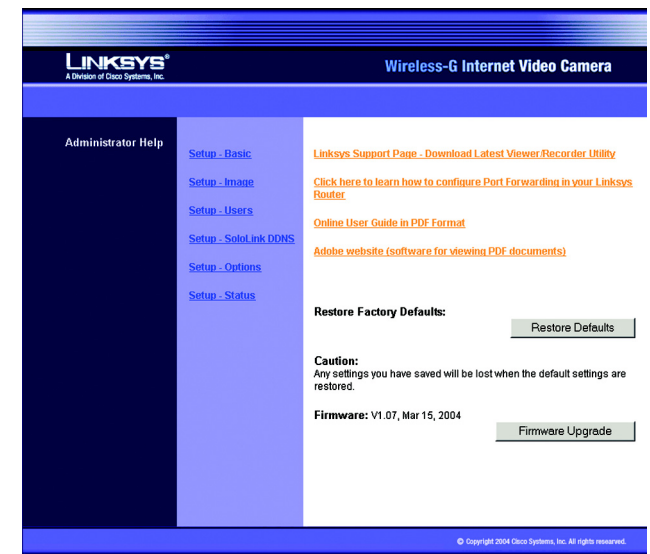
LINKSYS®
A Division of Cisco Systems, Inc.

Wireless-G Internet Video Camera

Administrator Help

Setup - Basic

Setup - Image

Setup - Users

Setup - SoloLink DDNS

Setup - Options

Setup - Status

Linksys Support Page - Download Latest Viewer/Recorder Utility

Click here to learn how to configure Port Forwarding in your Linksys Router

Online User Guide in PDF Format

Adobe website (software for viewing PDF documents)

Restore Factory Defaults:

Restore Defaults

Caution:
Any settings you have saved will be lost when the default settings are restored.

Firmware: V1.07, Mar 15, 2004

Firmware Upgrade

© Copyright 2004 Cisco Systems, Inc. All rights reserved.